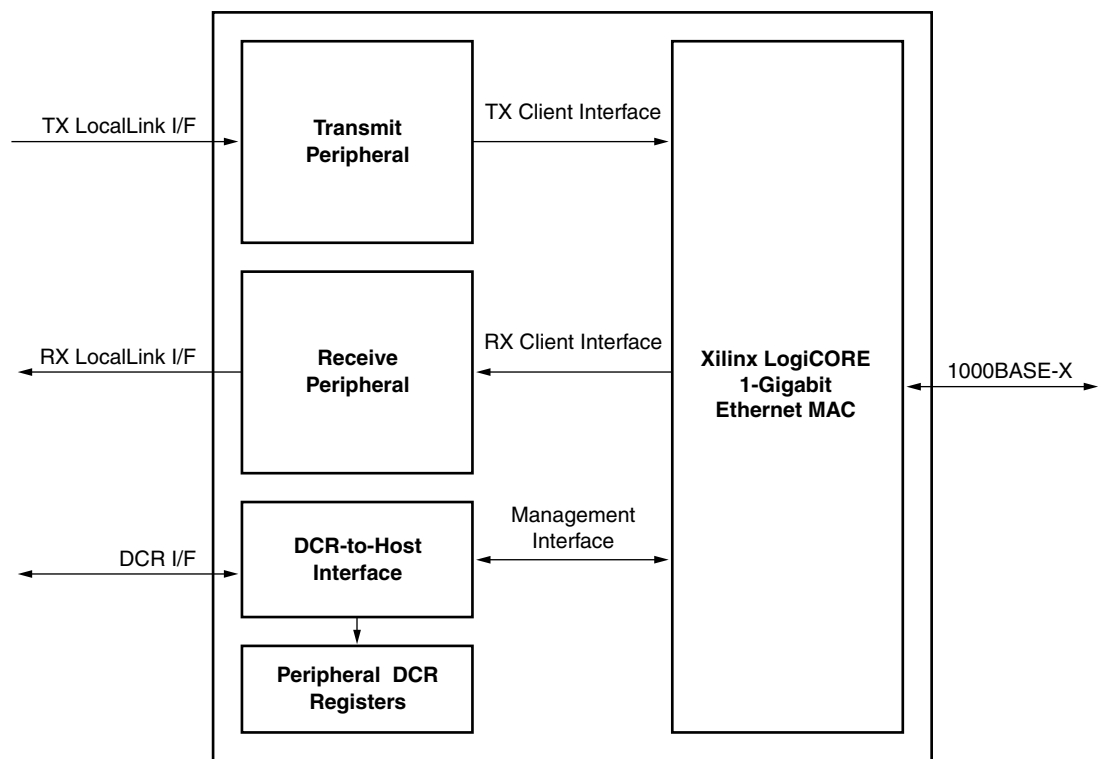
TX LocalLink I/F

Transmit Peripheral

TX Client Interface

RX LocalLink I/F

Receive Peripheral

RX Client Interface

Xilinx LogiCORE 1-Gigabit Ethernet MAC

1000BASE-X

DCR I/F

DCR-to-Host Interface

Management Interface

Peripheral DCR Registers